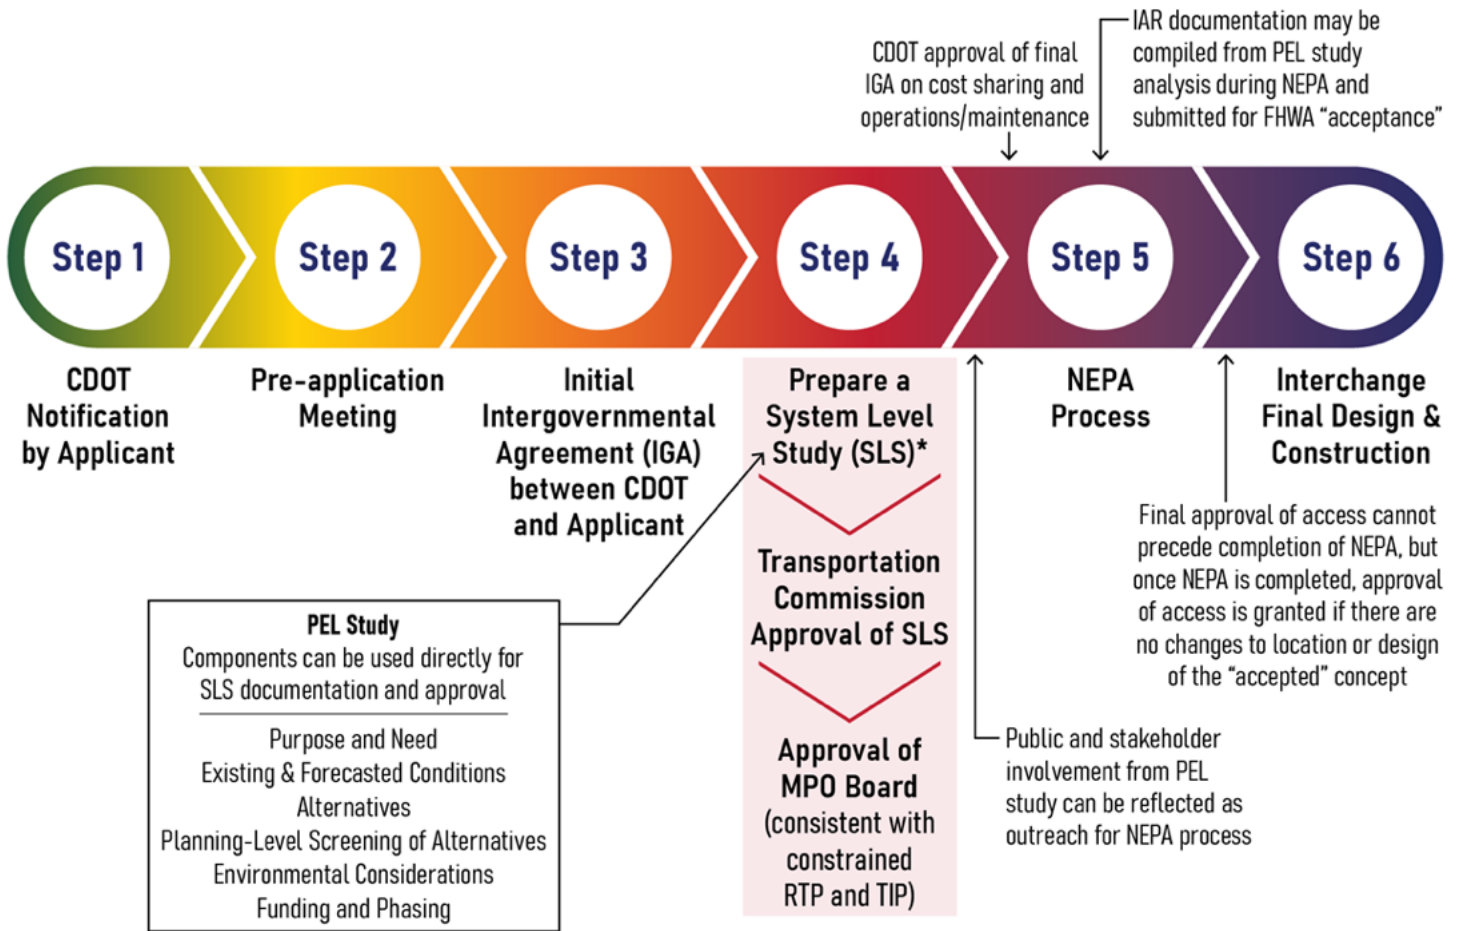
CDOT approval of final IGA on cost sharing and operations/maintenance

IAR documentation may be compiled from PEL study analysis during NEPA and submitted for FHWA "acceptance"

Step 1

Step 2

Step 3

Step 4

Step 5

Step 6

CDOT Notification by Applicant

Pre-application Meeting

Initial Intergovernmental Agreement (IGA) between CDOT and Applicant

Prepare a System Level Study (SLS)*

Transportation Commission Approval of SLS

Approval of MPO Board (consistent with constrained RTP and TIP)

NEPA Process

Interchange Final Design & Construction

Final approval of access cannot precede completion of NEPA, but once NEPA is completed, approval of access is granted if there are no changes to location or design of the "accepted" concept

PEL Study
Components can be used directly for SLS documentation and approval

Purpose and Need
Existing & Forecasted Conditions
Alternatives
Planning-Level Screening of Alternatives
Environmental Considerations
Funding and Phasing

Public and stakeholder involvement from PEL study can be reflected as outreach for NEPA process